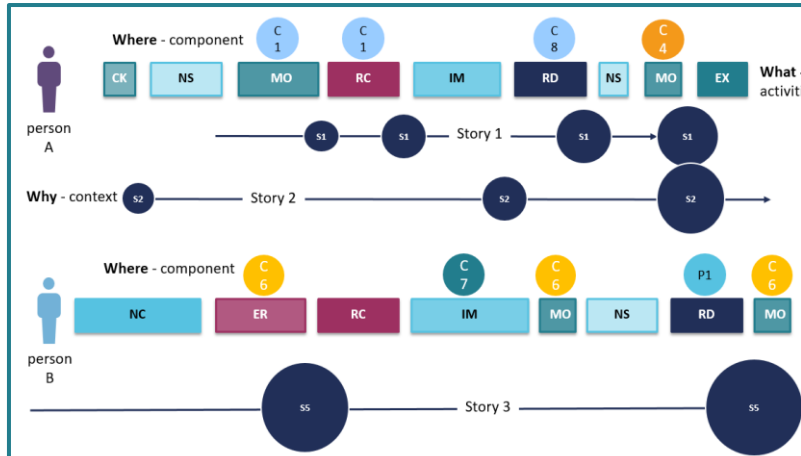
Where - component

C 1

C 1

C 8

C 4

CK

NS

MO

RC

IM

RD

NS

MO

EX

What - activiti

person A

S1

S1

Story 1

S1

S1

Why - context

S2

Story 2

S2

S2

Where - component

C 6

C 7

C 6

P1

C 6

NC

ER

RC

IM

MO

NS

RD

MO

person B

S5

Story 3

S5